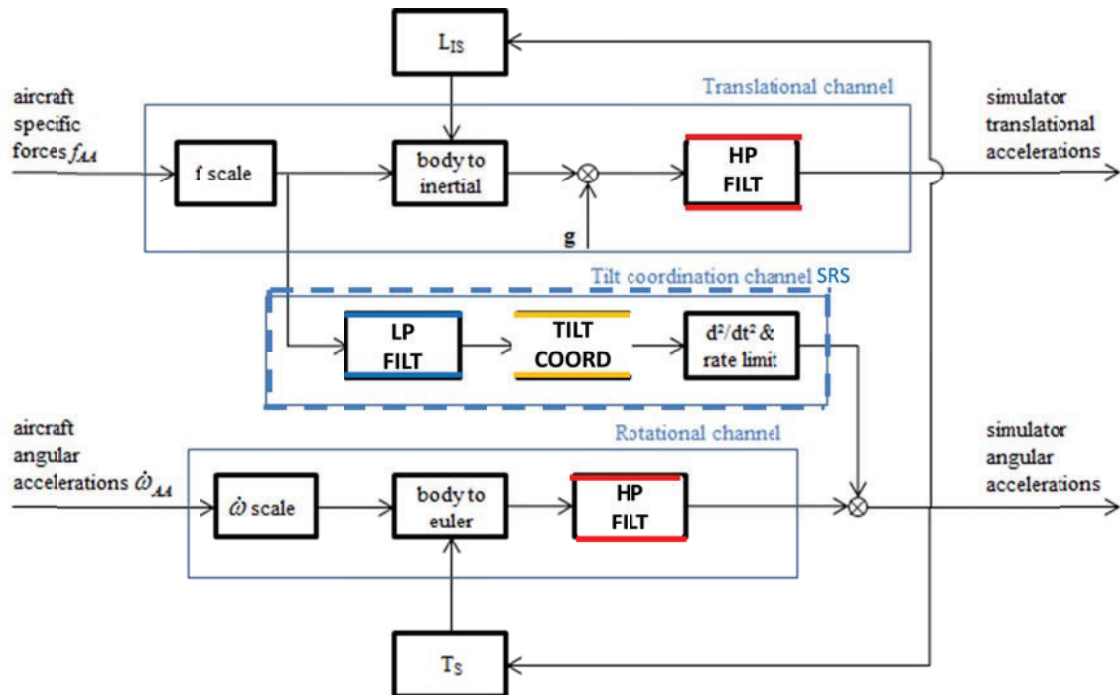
$L_{IS}$

Translational channel

aircraft specific forces $f_{AA}$

f scale

body to inertial

HP FILT

simulator translational accelerations

g

Tilt coordination channel SRS

LP FILT

TILT COORD

$d^2/dt^2$ & rate limit

aircraft angular accelerations $\dot{\omega}_{AA}$

Rotational channel

$\dot{\omega}$ scale

body to euler

HP FILT

simulator angular accelerations

$T_S$